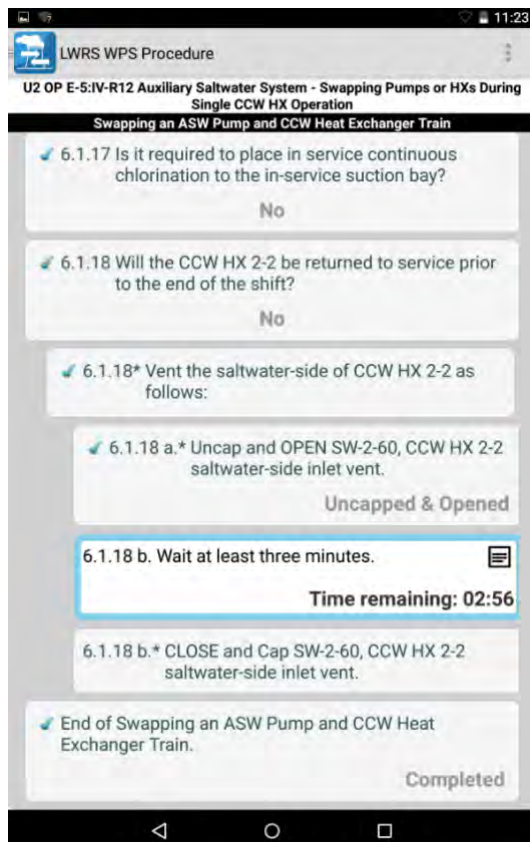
11:23

LWRS WPS Procedure

U2 OP E-5:IV-R12 Auxiliary Saltwater System - Swapping Pumps or HXs During Single CCW HX Operation

Swapping an ASW Pump and CCW Heat Exchanger Train

✓ 6.1.17 Is it required to place in service continuous chlorination to the in-service suction bay?

No

✓ 6.1.18 Will the CCW HX 2-2 be returned to service prior to the end of the shift?

No

✓ 6.1.18* Vent the saltwater-side of CCW HX 2-2 as follows:

✓ 6.1.18 a.* Uncap and OPEN SW-2-60, CCW HX 2-2 saltwater-side inlet vent.

Uncapped & Opened

6.1.18 b. Wait at least three minutes.

Time remaining: 02:56

6.1.18 b.* CLOSE and Cap SW-2-60, CCW HX 2-2 saltwater-side inlet vent.

✓ End of Swapping an ASW Pump and CCW Heat Exchanger Train.

Completed